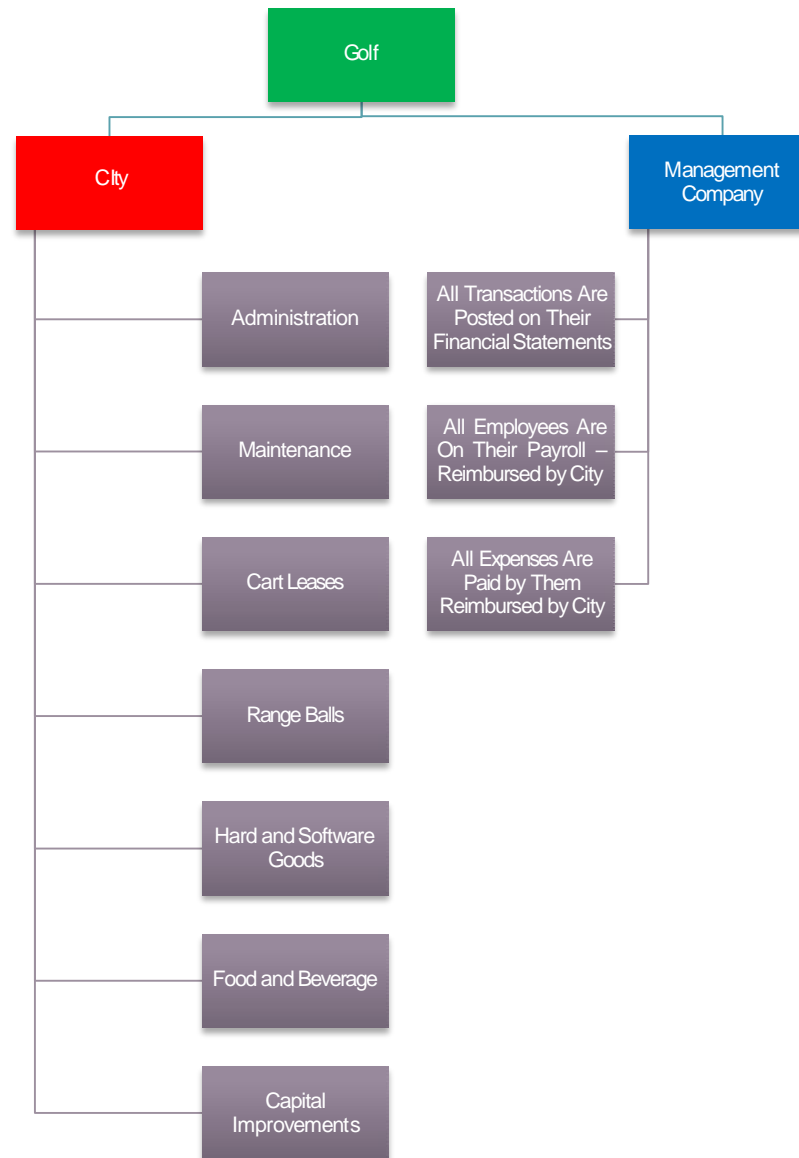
Golf

City

Management Company

Administration

Maintenance

Cart Leases

Range Balls

Hard and Software Goods

Food and Beverage

Capital Improvements

All Transactions Are Posted on Their Financial Statements

All Employees Are On Their Payroll – Reimbursed by City

All Expenses Are Paid by Them Reimbursed by City